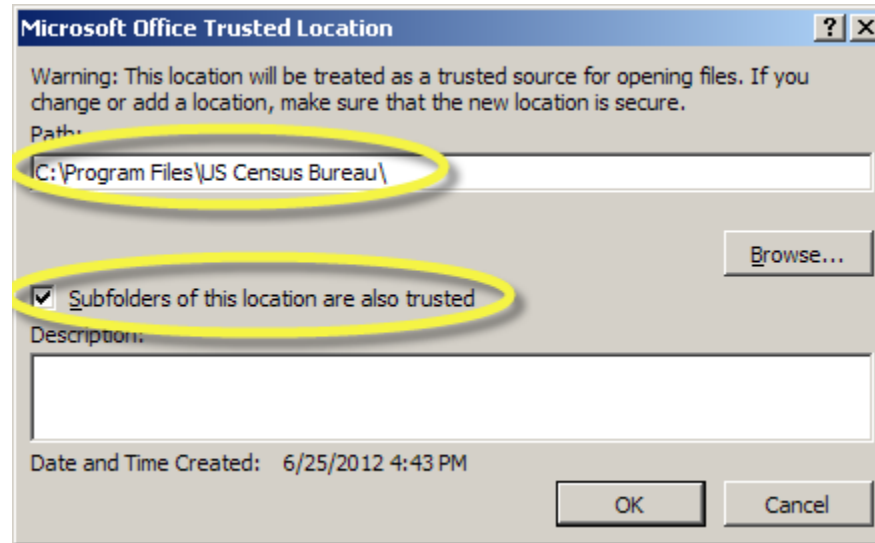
Microsoft Office Trusted Location

?

X

Warning: This location will be treated as a trusted source for opening files. If you change or add a location, make sure that the new location is secure.

Path:

C:\Program Files\US Census Bureau\

Browse...

☑ Subfolders of this location are also trusted

Description:

Date and Time Created: 6/25/2012 4:43 PM

OK

Cancel